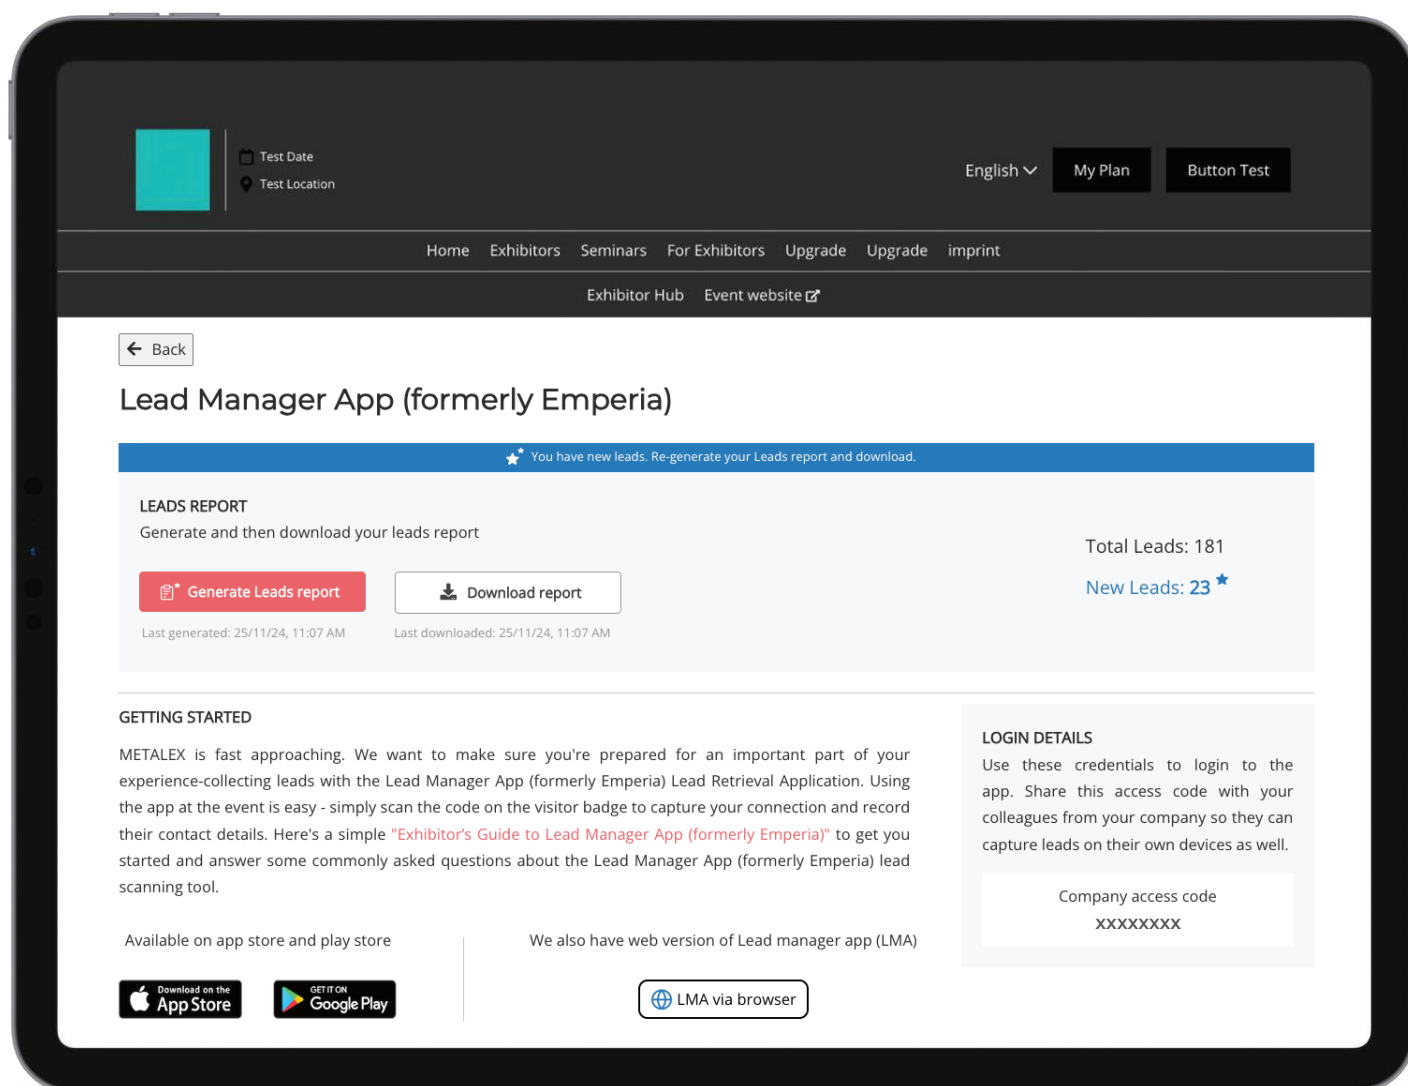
Test Date
Test Location

English
My Plan
Button Test

Home Exhibitors Seminars For Exhibitors Upgrade Upgrade imprint

Exhibitor Hub Event website

Back

Lead Manager App (formerly Emperia)

You have new leads. Re-generate your Leads report and download.

LEADS REPORT
Generate and then download your leads report

Generate Leads report
Download report

Last generated: 25/11/24, 11:07 AM
Last downloaded: 25/11/24, 11:07 AM

Total Leads: 181
New Leads: 23

GETTING STARTED

METALEX is fast approaching. We want to make sure you're prepared for an important part of your experience-collecting leads with the Lead Manager App (formerly Emperia) Lead Retrieval Application. Using the app at the event is easy - simply scan the code on the visitor badge to capture your connection and record their contact details. Here's a simple "Exhibitor's Guide to Lead Manager App (formerly Emperia)" to get you started and answer some commonly asked questions about the Lead Manager App (formerly Emperia) lead scanning tool.

Available on app store and play store

Download on the App Store
GET IT ON Google Play

We also have web version of Lead manager app (LMA)

LMA via browser

LOGIN DETAILS
Use these credentials to login to the app. Share this access code with your colleagues from your company so they can capture leads on their own devices as well.

Company access code
XXXXXXXX